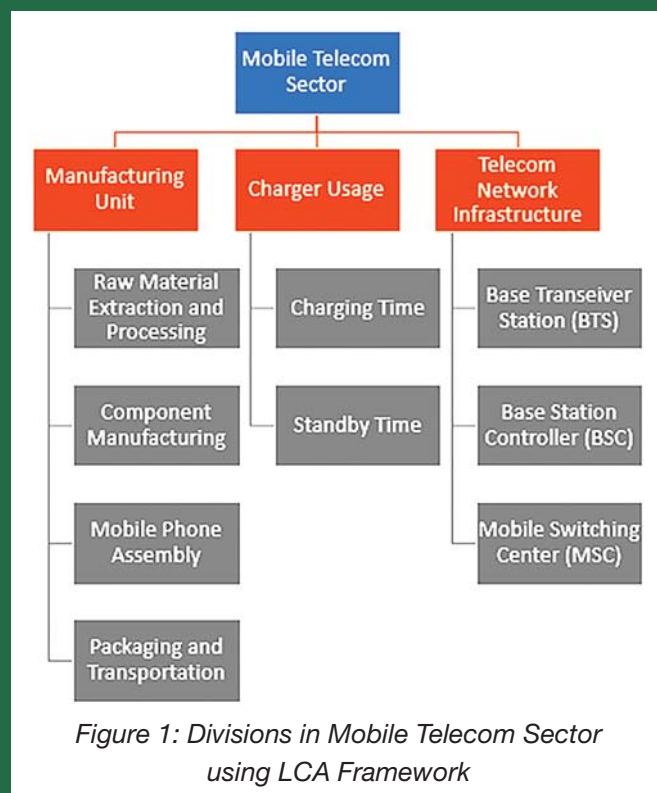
Mobile Telecom Sector

Manufacturing Unit

Charger Usage

Telecom Network Infrastructure

Raw Material Extraction and Processing

Component Manufacturing

Mobile Phone Assembly

Packaging and Transportation

Charging Time

Standby Time

Base Transeiver Station (BTS)

Base Station Controller (BSC)

Mobile Switching Center (MSC)

Figure 1: Divisions in Mobile Telecom Sector using LCA Framework